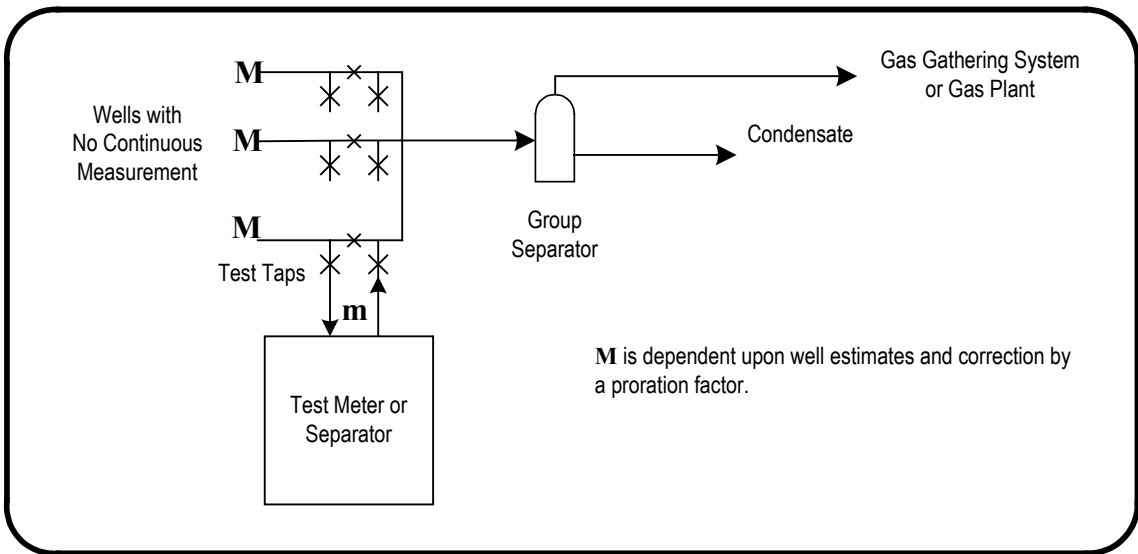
M

M

M

Wells with No Continuous Measurement

Test Taps

m

Test Meter or Separator

Group Separator

Gas Gathering System or Gas Plant

Condensate

M is dependent upon well estimates and correction by a proration factor.